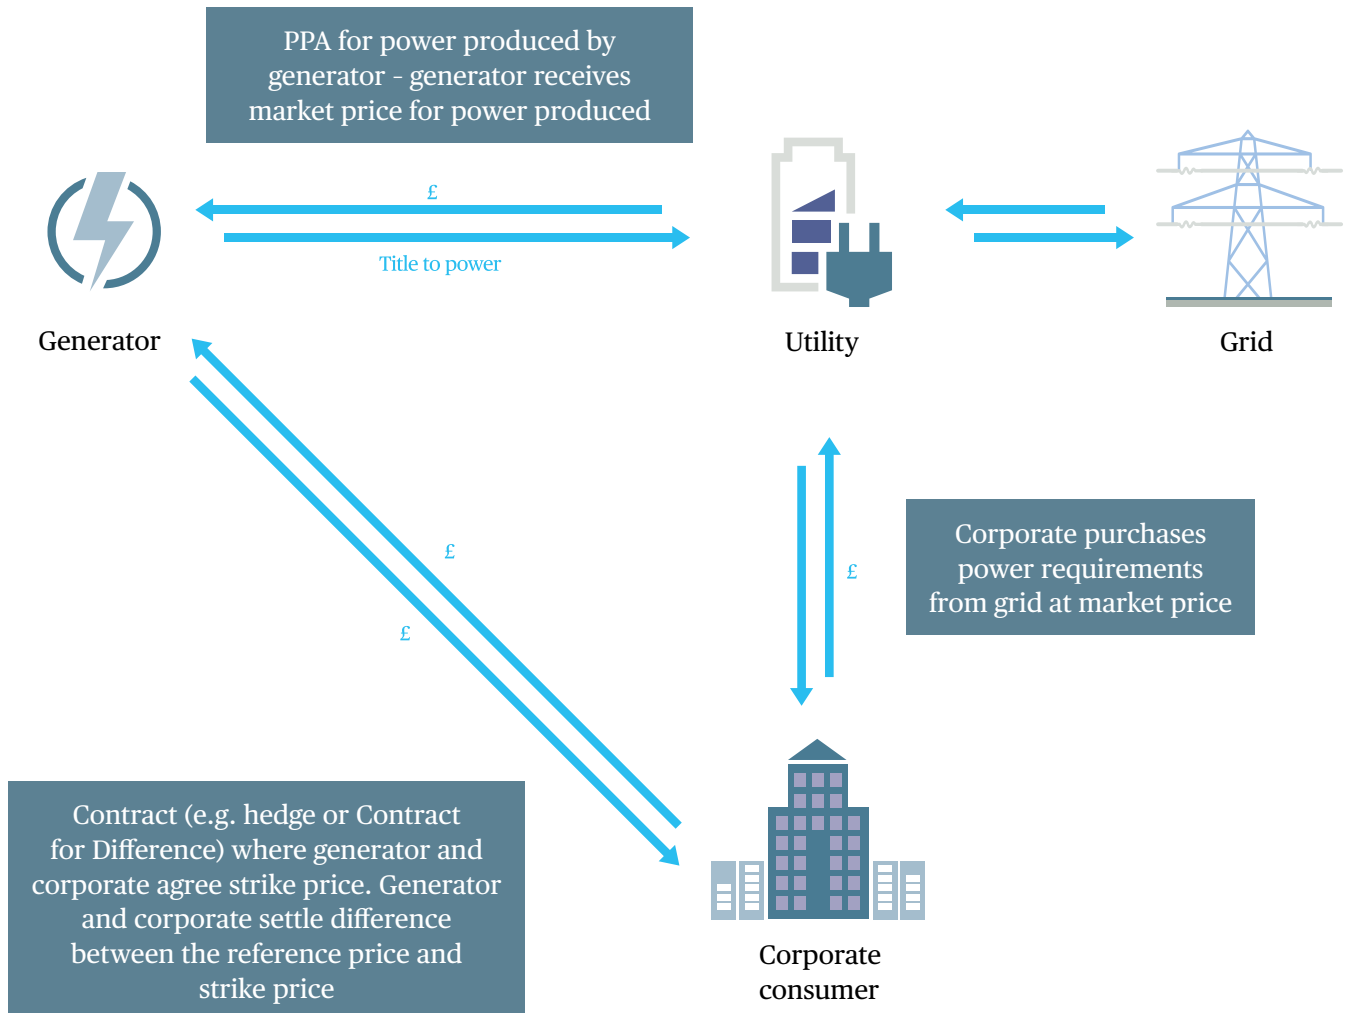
PPA for power produced by generator - generator receives market price for power produced

£

Title to power

Generator

Utility

Grid

£

£

£

Corporate purchases power requirements from grid at market price

Contract (e.g. hedge or Contract for Difference) where generator and corporate agree strike price. Generator and corporate settle difference between the reference price and strike price

Corporate consumer